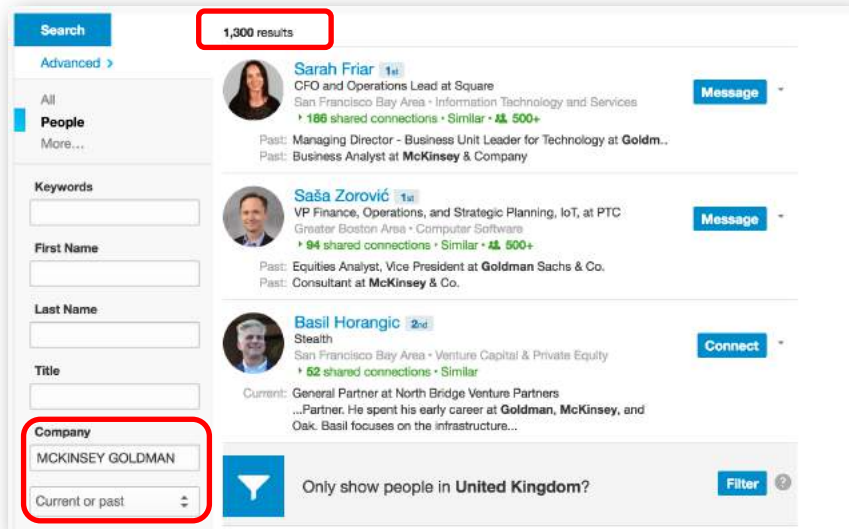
Search

Advanced >

All
People
More...

Keywords

First Name

Last Name

Title

Company
MCKINSEY GOLDMAN

Current or past

1,300 results

Sarah Friar 1st
CFO and Operations Lead at Square
San Francisco Bay Area • Information Technology and Services
186 shared connections • Similar • 500+
Past: Managing Director - Business Unit Leader for Technology at Goldm..
Past: Business Analyst at McKinsey & Company

Message

Saša Zorović 1st
VP Finance, Operations, and Strategic Planning, IoT, at PTC
Greater Boston Area • Computer Software
94 shared connections • Similar • 500+
Past: Equities Analyst, Vice President at Goldman Sachs & Co.
Past: Consultant at McKinsey & Co.

Message

Basil Horangic 2nd
Stealth
San Francisco Bay Area • Venture Capital & Private Equity
52 shared connections • Similar
Current: General Partner at North Bridge Venture Partners
...Partner. He spent his early career at Goldman, McKinsey, and Oak. Basil focuses on the infrastructure...

Connect

Only show people in United Kingdom?

Filter